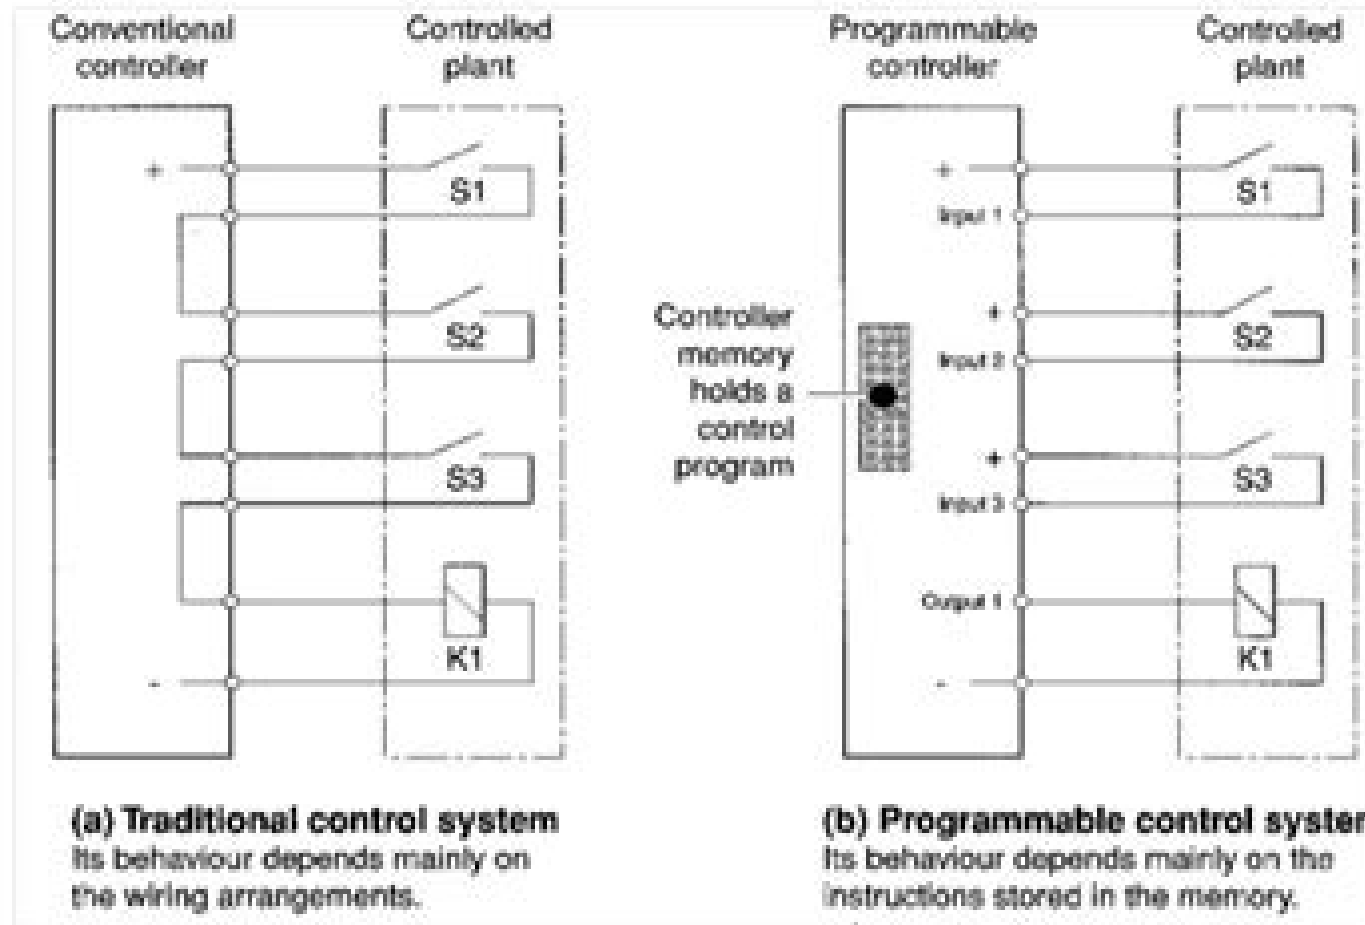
Conventional controller

Controlled plant

+

S1

S2

S3

K1

-

(a) Traditional control system
Its behaviour depends mainly on the wiring arrangements.

Programmable controller

Controlled plant

Controller memory holds a control program

+

Input 1

S1

+

Input 2

S2

+

Input 3

S3

Output 1

K1

-

(b) Programmable control syster
Its behaviour depends mainly on the instructions stored in the memory.